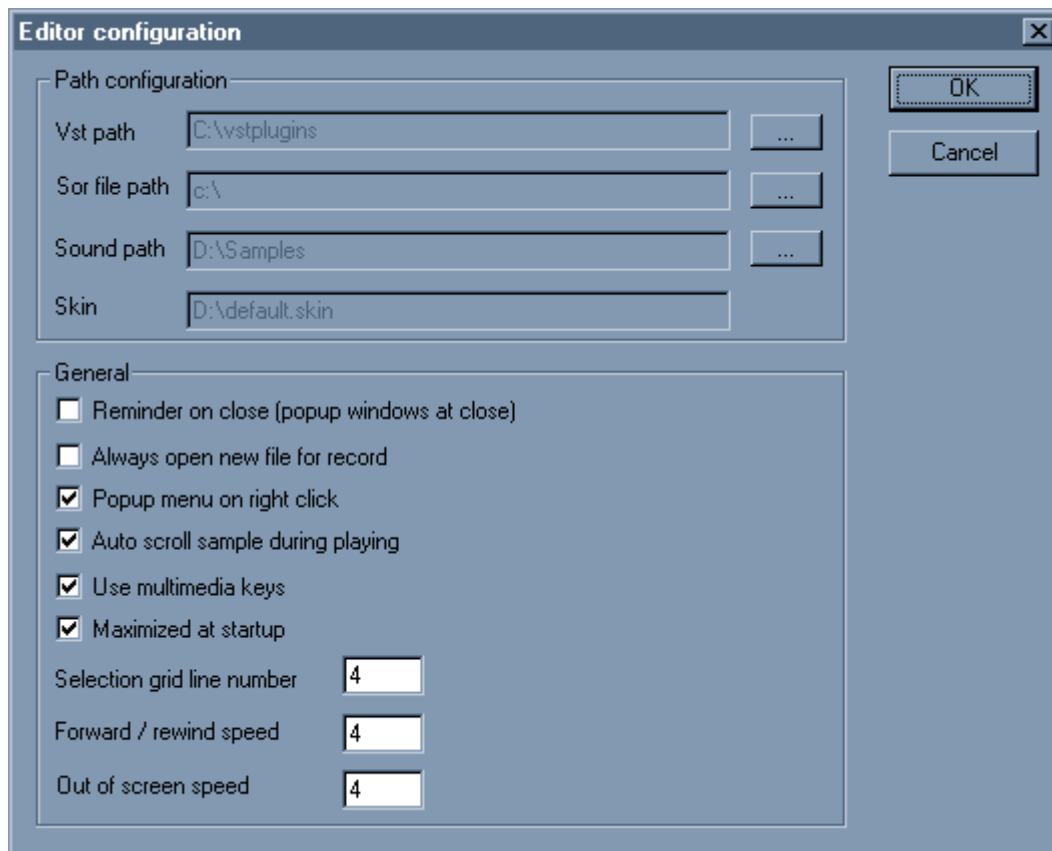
Editor configuration

Path configuration

Vst path C:\vstplugins ...

Sor file path c:\ ...

Sound path D:\Samples ...

Skin D:\default.skin

OK

Cancel

General

Reminder on close (popup windows at close)

Always open new file for record

Popup menu on right click

Auto scroll sample during playing

Use multimedia keys

Maximized at startup

Selection grid line number 4

Forward / rewind speed 4

Out of screen speed 4